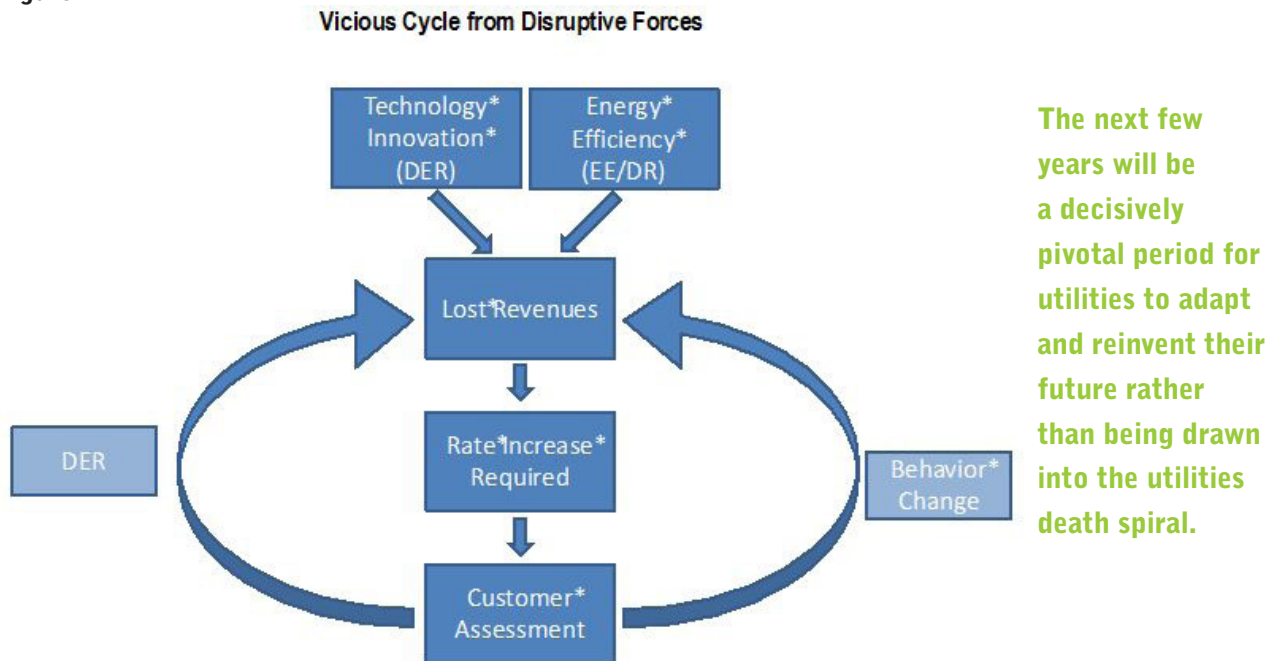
Vicious Cycle from Disruptive Forces

Technology* Innovation* (DER)

Energy* Efficiency* (EE/DR)

Lost*Revenues

Rate*Increase* Required

Customer* Assessment

DER

Behavior* Change

The next few years will be a decisively pivotal period for utilities to adapt and reinvent their future rather than being drawn into the utilities death spiral.